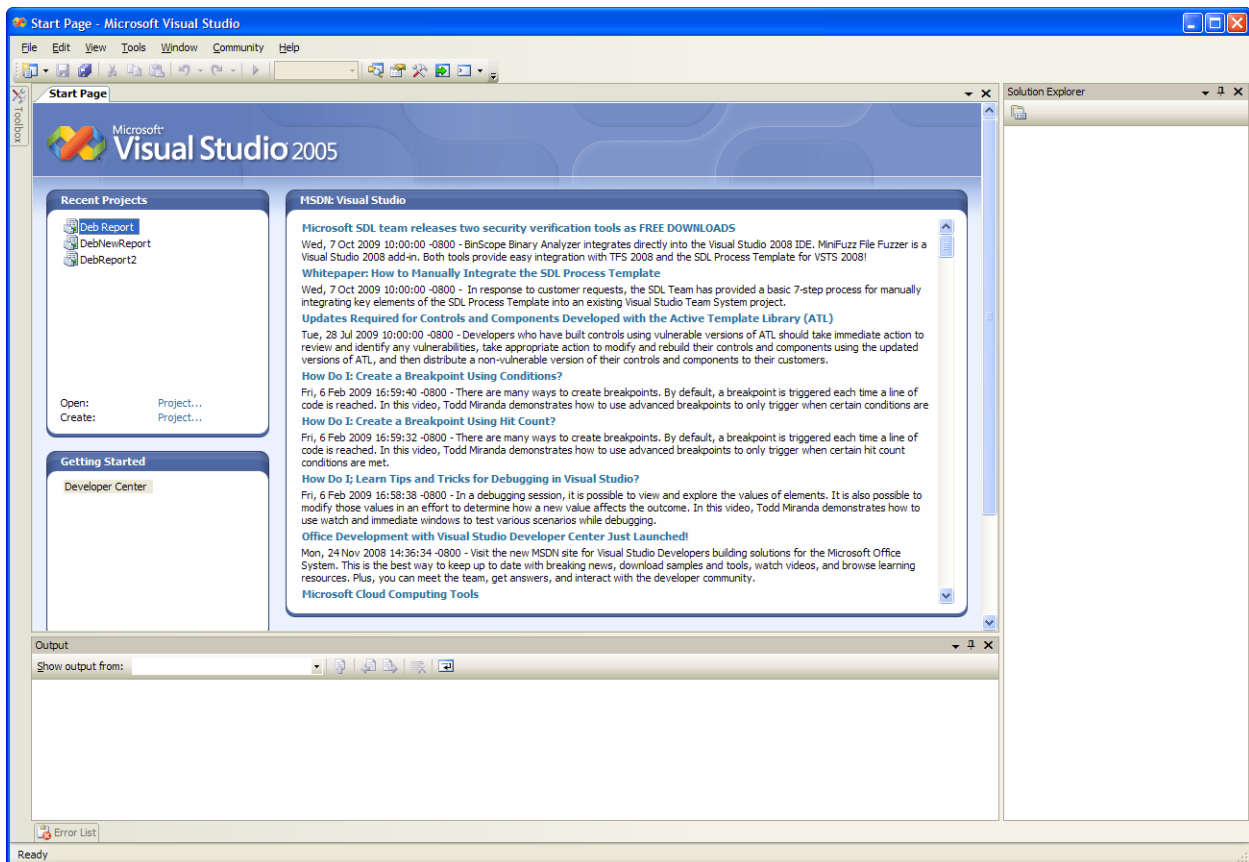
Start Page - Microsoft Visual Studio

File Edit View Tools Window Community Help

Toolbox

Start Page

Microsoft Visual Studio 2005

Recent Projects

Deb Report
DebNewReport
DebReport2

Open: Project...
Create: Project...

Getting Started

Developer Center

MSDN: Visual Studio

Microsoft SDL team releases two security verification tools as FREE DOWNLOADS

Wed, 7 Oct 2009 10:00:00 -0800 - BinScope Binary Analyzer integrates directly into the Visual Studio 2008 IDE. MiniFuzz File Fuzzer is a Visual Studio 2008 add-in. Both tools provide easy integration with TFS 2008 and the SDL Process Template for VSTS 2008!

Whitepaper: How to Manually Integrate the SDL Process Template

Wed, 7 Oct 2009 10:00:00 -0800 - In response to customer requests, the SDL Team has provided a basic 7-step process for manually integrating key elements of the SDL Process Template into an existing Visual Studio Team System project.

Updates Required for Controls and Components Developed with the Active Template Library (ATL)

Tue, 28 Jul 2009 10:00:00 -0800 - Developers who have built controls using vulnerable versions of ATL should take immediate action to review and identify any vulnerabilities, take appropriate action to modify and rebuild their controls and components using the updated versions of ATL, and then distribute a non-vulnerable version of their controls and components to their customers.

How Do I: Create a Breakpoint Using Conditions?

Fri, 6 Feb 2009 16:59:40 -0800 - There are many ways to create breakpoints. By default, a breakpoint is triggered each time a line of code is reached. In this video, Todd Miranda demonstrates how to use advanced breakpoints to only trigger when certain conditions are

How Do I: Create a Breakpoint Using Hit Count?

Fri, 6 Feb 2009 16:59:32 -0800 - There are many ways to create breakpoints. By default, a breakpoint is triggered each time a line of code is reached. In this video, Todd Miranda demonstrates how to use advanced breakpoints to only trigger when certain hit count conditions are met.

How Do I; Learn Tips and Tricks for Debugging in Visual Studio?

Fri, 6 Feb 2009 16:58:38 -0800 - In a debugging session, it is possible to view and explore the values of elements. It is also possible to modify those values in an effort to determine how a new value affects the outcome. In this video, Todd Miranda demonstrates how to use watch and immediate windows to test various scenarios while debugging.

Office Development with Visual Studio Developer Center Just Launched!

Mon, 24 Nov 2008 14:36:34 -0800 - Visit the new MSDN site for Visual Studio Developers building solutions for the Microsoft Office System. This is the best way to keep up to date with breaking news, download samples and tools, watch videos, and browse learning resources. Plus, you can meet the team, get answers, and interact with the developer community.

Microsoft Cloud Computing Tools

Solution Explorer

Output

Show output from:

Error List

Ready